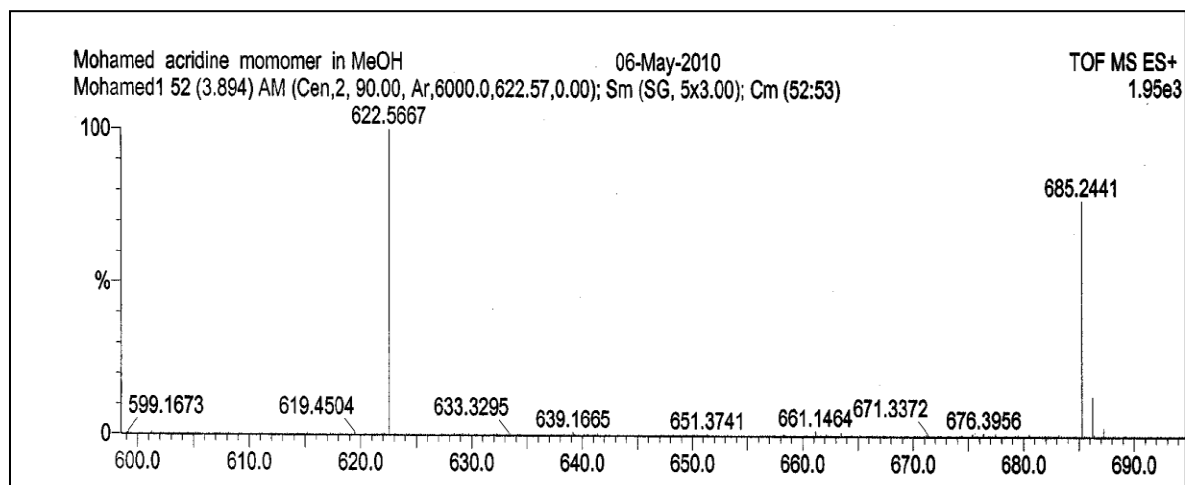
Mohamed acridine momomer in MeOH 06-May-2010 TOF MS ES+
Mohamed1 52 (3.894) AM (Cen,2, 90.00, Ar,6000.0,622.57,0.00); Sm (SG, 5x3.00); Cm (52:53) 1.95e3

100
%
0

622.5667
685.2441
599.1673
619.4504
633.3295
639.1665
651.3741
661.1464
671.3372
676.3956

600.0 610.0 620.0 630.0 640.0 650.0 660.0 670.0 680.0 690.0